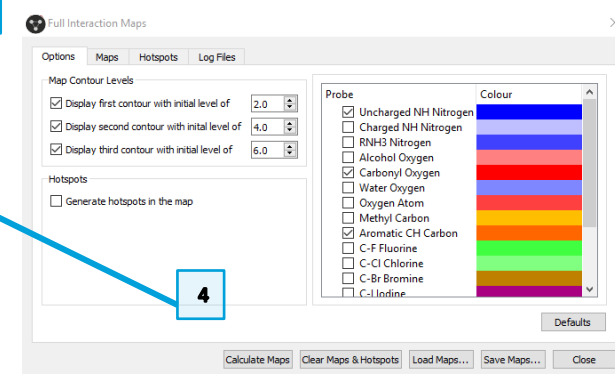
Full Interaction Maps

Options | Maps | Hotspots | Log Files

Map Contour Levels

☑ Display first contour with initial level of 2.0

☑ Display second contour with inital level of 4.0

☑ Display third contour with initial level of 6.0

Hotspots

☐ Generate hotspots in the map

| Probe | Colour |
|---|---|
| ☑ Uncharged NH Nitrogen | |
| ☐ Charged NH Nitrogen | |
| ☐ RNH3 Nitrogen | |
| ☐ Alcohol Oxygen | |
| ☑ Carbonyl Oxygen | |
| ☐ Water Oxygen | |
| ☐ Oxygen Atom | |
| ☐ Methyl Carbon | |
| ☑ Aromatic CH Carbon | |
| ☐ C-F Fluorine | |
| ☐ C-Cl Chlorine | |
| ☐ C-Br Bromine | |
| ☐ C-I Iodine | |

4

Defaults

Calculate Maps | Clear Maps & Hotspots | Load Maps... | Save Maps... | Close